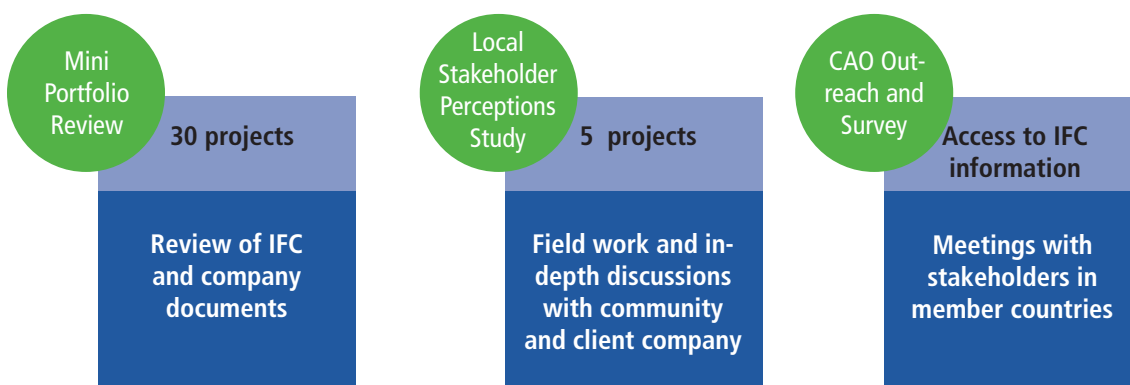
Mini Portfolio Review

30 projects

Review of IFC and company documents

Local Stakeholder Perceptions Study

5 projects

Field work and in-depth discussions with community and client company

CAO Outreach and Survey

Access to IFC information

Meetings with stakeholders in member countries